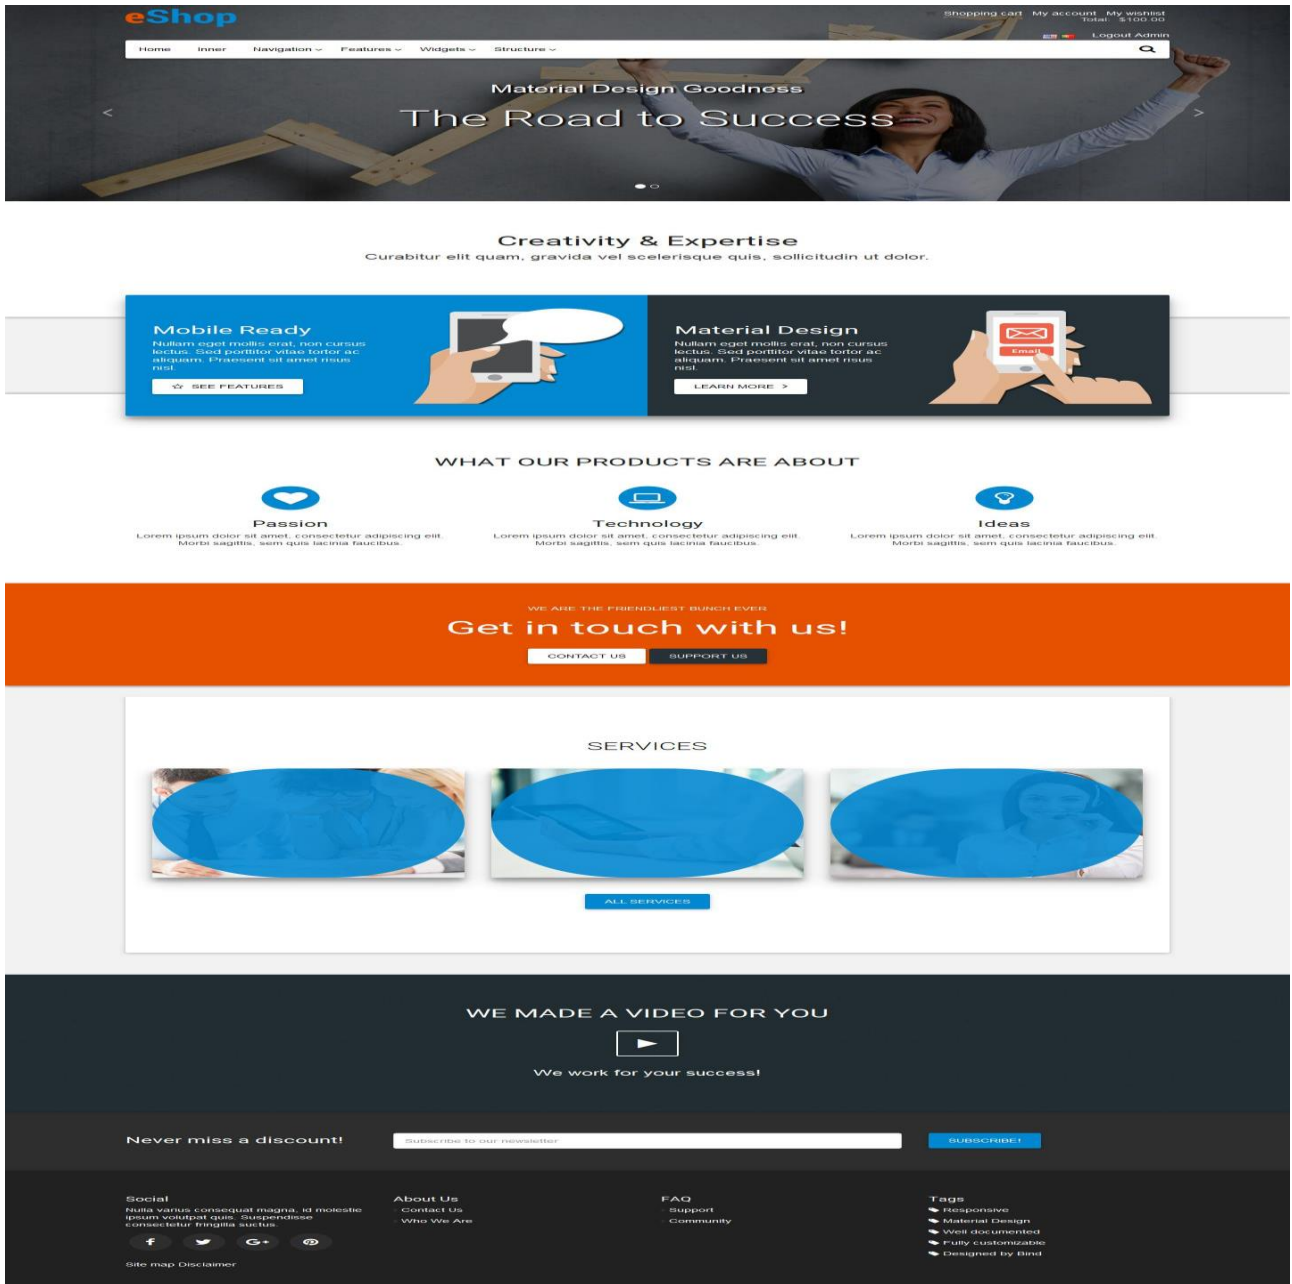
eShop

Shopping cart My account My wishlist
Total: $100.00
Logout Admin

Home Inner Navigation Features Widgets Structure

Material Design Goodness

The Road to Success

Creativity & Expertise

Curabitur elit quam, gravida vel scelerisque quis, sollicitudin ut dolor.

Mobile Ready

Nullam eget mollis erat, non cursus lectus. Sed porttitor vitae tortor ac aliquam. Praesent sit amet risus nisl.

SEE FEATURES

Material Design

Nullam eget mollis erat, non cursus lectus. Sed porttitor vitae tortor ac aliquam. Praesent sit amet risus nisl.

LEARN MORE

Email

WHAT OUR PRODUCTS ARE ABOUT

Passion

Lorem ipsum dolor sit amet, consectetur adipiscing elit. Morbi sagittis, sem quis lacinia faucibus.

Technology

Lorem ipsum dolor sit amet, consectetur adipiscing elit. Morbi sagittis, sem quis lacinia faucibus.

Ideas

Lorem ipsum dolor sit amet, consectetur adipiscing elit. Morbi sagittis, sem quis lacinia faucibus.

WE ARE THE FRIENDLIEST BUNCH EVER

Get in touch with us!

CONTACT US SUPPORT US

SERVICES

ALL SERVICES

WE MADE A VIDEO FOR YOU

We work for your success!

Never miss a discount!

Subscribe to our newsletter

SUBSCRIBE!

Social

Nulla varius consequat magna, id molestie ipsum volutpat quis. Suspendisse consectetur fringilla suctus.

f G+

Site map Disclaimer

About Us

Contact Us

Who We Are

FAQ

Support

Community

Tags

Responsive

Material Design

Well documented

Fully customizable

Designed by Bind